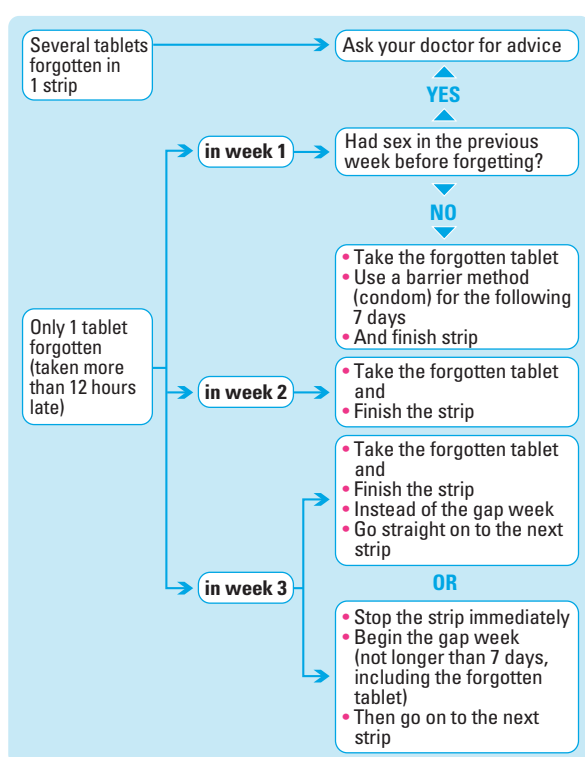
Several tablets forgotten in 1 strip

Ask your doctor for advice

YES

in week 1

Had sex in the previous week before forgetting?

NO

• Take the forgotten tablet
• Use a barrier method (condom) for the following 7 days
• And finish strip

Only 1 tablet forgotten (taken more than 12 hours late)

in week 2

• Take the forgotten tablet and
• Finish the strip

• Take the forgotten tablet and
• Finish the strip
• Instead of the gap week
• Go straight on to the next strip

in week 3

OR

• Stop the strip immediately
• Begin the gap week (not longer than 7 days, including the forgotten tablet)
• Then go on to the next strip